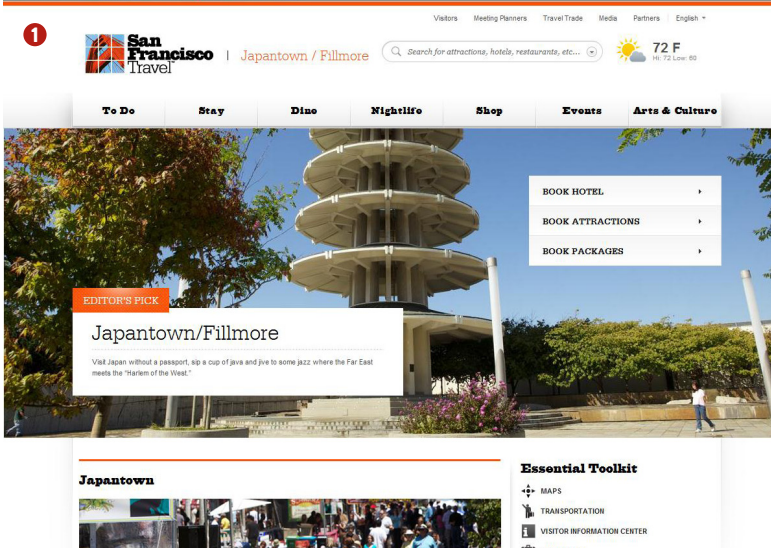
1

Visitors Meeting Planners Travel Trade Media Partners English

San Francisco Travel | Japantown / Fillmore

Search for attractions, hotels, restaurants, etc...

72 F
Hi: 72 Low: 60

To Do | Stay | Dine | Nightlife | Shop | Events | Arts & Culture

BOOK HOTEL
BOOK ATTRACTIONS
BOOK PACKAGES

EDITOR'S PICK

Japantown/Fillmore

Visit Japan without a passport, sip a cup of java and jive to some jazz where the Far East meets the "Harlem of the West."

Japantown

Essential Toolkit
MAPS
TRANSPORTATION
VISITOR INFORMATION CENTER